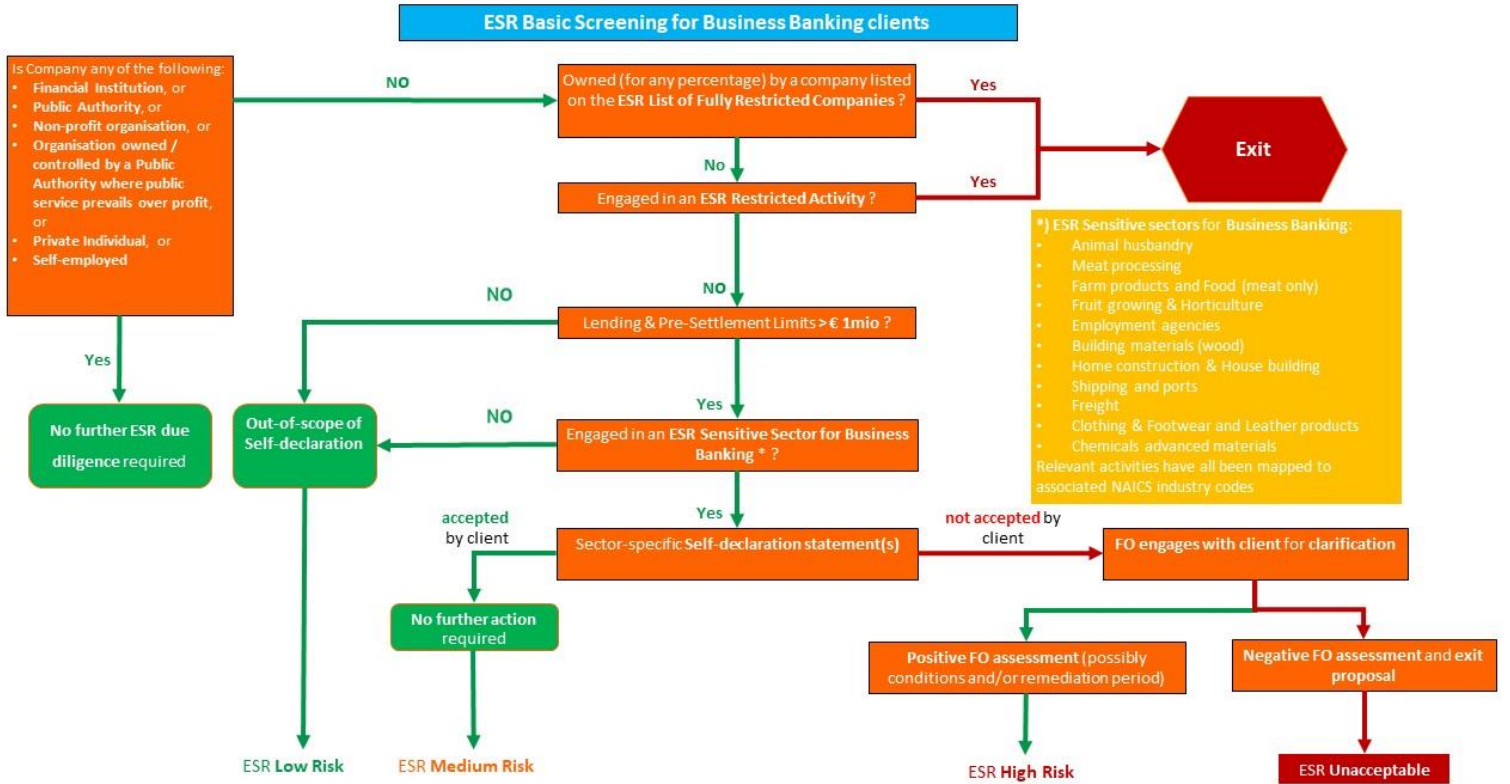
ESR Basic Screening for Business Banking clients

Is Company any of the following:
- Financial Institution, or
- Public Authority, or
- Non-profit organisation, or
- Organisation owned / controlled by a Public Authority where public service prevails over profit, or
- Private Individual, or
- Self-employed

NO

Owned (for any percentage) by a company listed on the ESR List of Fully Restricted Companies ?

Yes

Exit

No

Engaged in an ESR Restricted Activity ?

Yes

*) ESR Sensitive sectors for Business Banking:
- Animal husbandry
- Meat processing
- Farm products and Food (meat only)
- Fruit growing & Horticulture
- Employment agencies
- Building materials (wood)
- Home construction & House building
- Shipping and ports
- Freight
- Clothing & Footwear and Leather products
- Chemicals advanced materials
Relevant activities have all been mapped to associated NAICS industry codes

NO

NO

Lending & Pre-Settlement Limits > € 1mio ?

Yes

Yes

No further ESR due diligence required

Out-of-scope of Self-declaration

NO

Engaged in an ESR Sensitive Sector for Business Banking * ?

Yes

accepted by client

Sector-specific Self-declaration statement(s)

not accepted by client

FO engages with client for clarification

No further action required

Positive FO assessment (possibly conditions and/or remediation period)

Negative FO assessment and exit proposal

ESR Low Risk

ESR Medium Risk

ESR High Risk

ESR Unacceptable